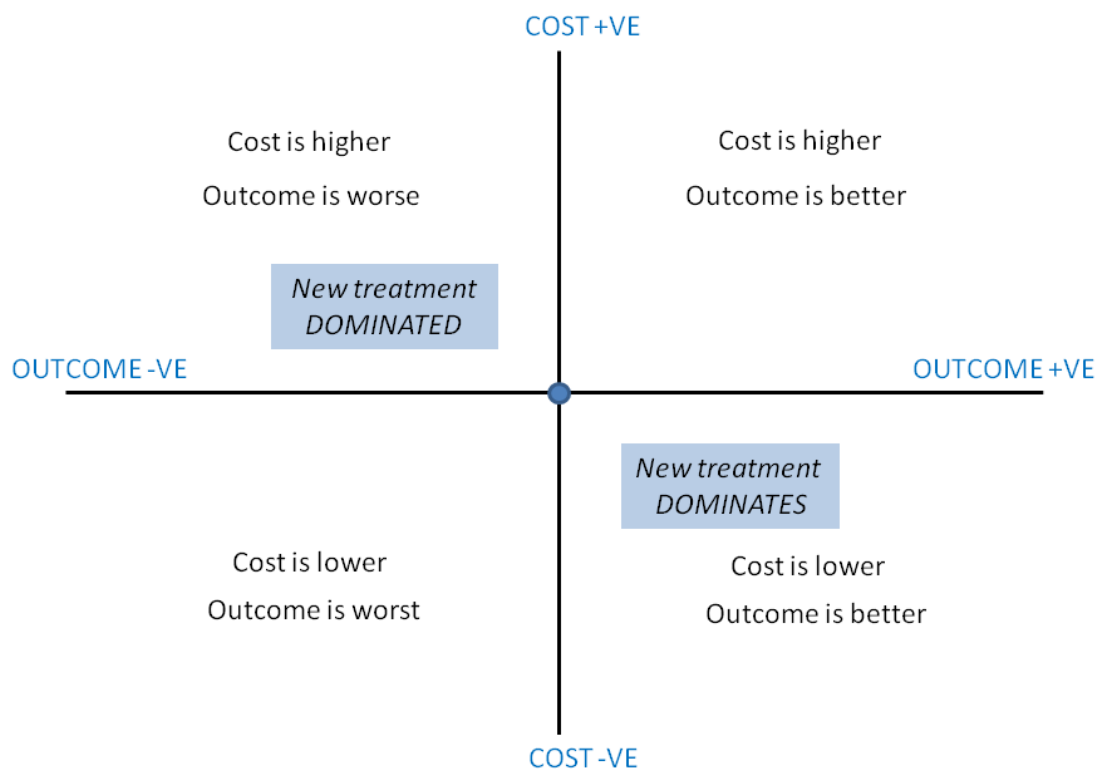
COST +VE

Cost is higher

Outcome is worse

Cost is higher

Outcome is better

*New treatment DOMINATED*

OUTCOME -VE

OUTCOME +VE

*New treatment DOMINATES*

Cost is lower

Outcome is worst

Cost is lower

Outcome is better

COST -VE